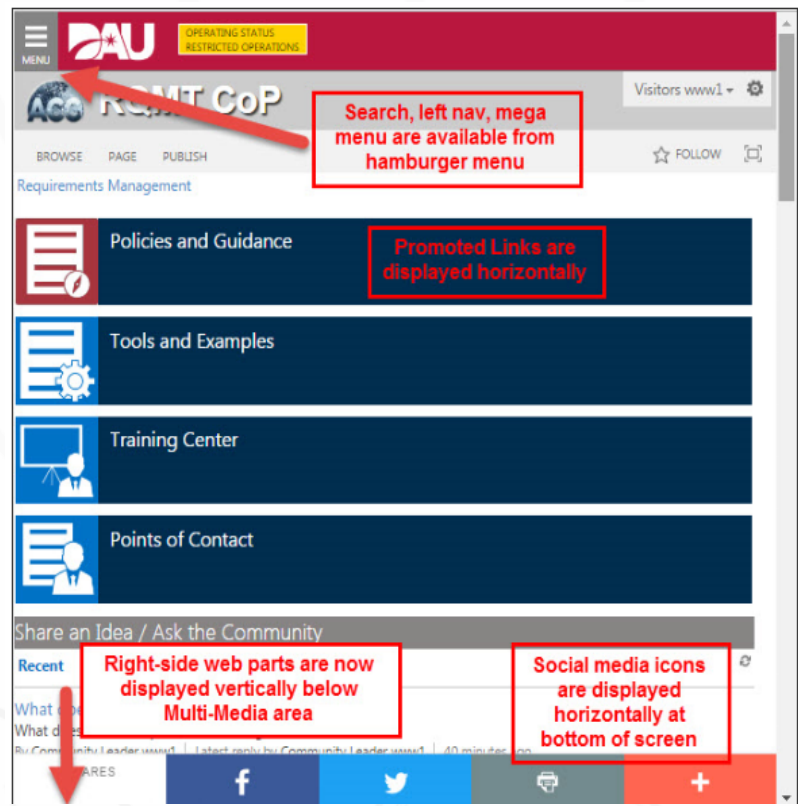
MENU

DAU

OPERATING STATUS
RESTRICTED OPERATIONS

ACQ RQMT CoP

Visitors www1

Search, left nav, mega menu are available from hamburger menu

BROWSE PAGE PUBLISH

FOLLOW

Requirements Management

Policies and Guidance

Promoted Links are displayed horizontally

Tools and Examples

Training Center

Points of Contact

Share an Idea / Ask the Community

Recent

Right-side web parts are now displayed vertically below Multi-Media area

Social media icons are displayed horizontally at bottom of screen

What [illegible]
What d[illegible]
By Community Leader www1 | Latest reply by Community Leader www1 | 40 minutes ago

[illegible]ARES

+